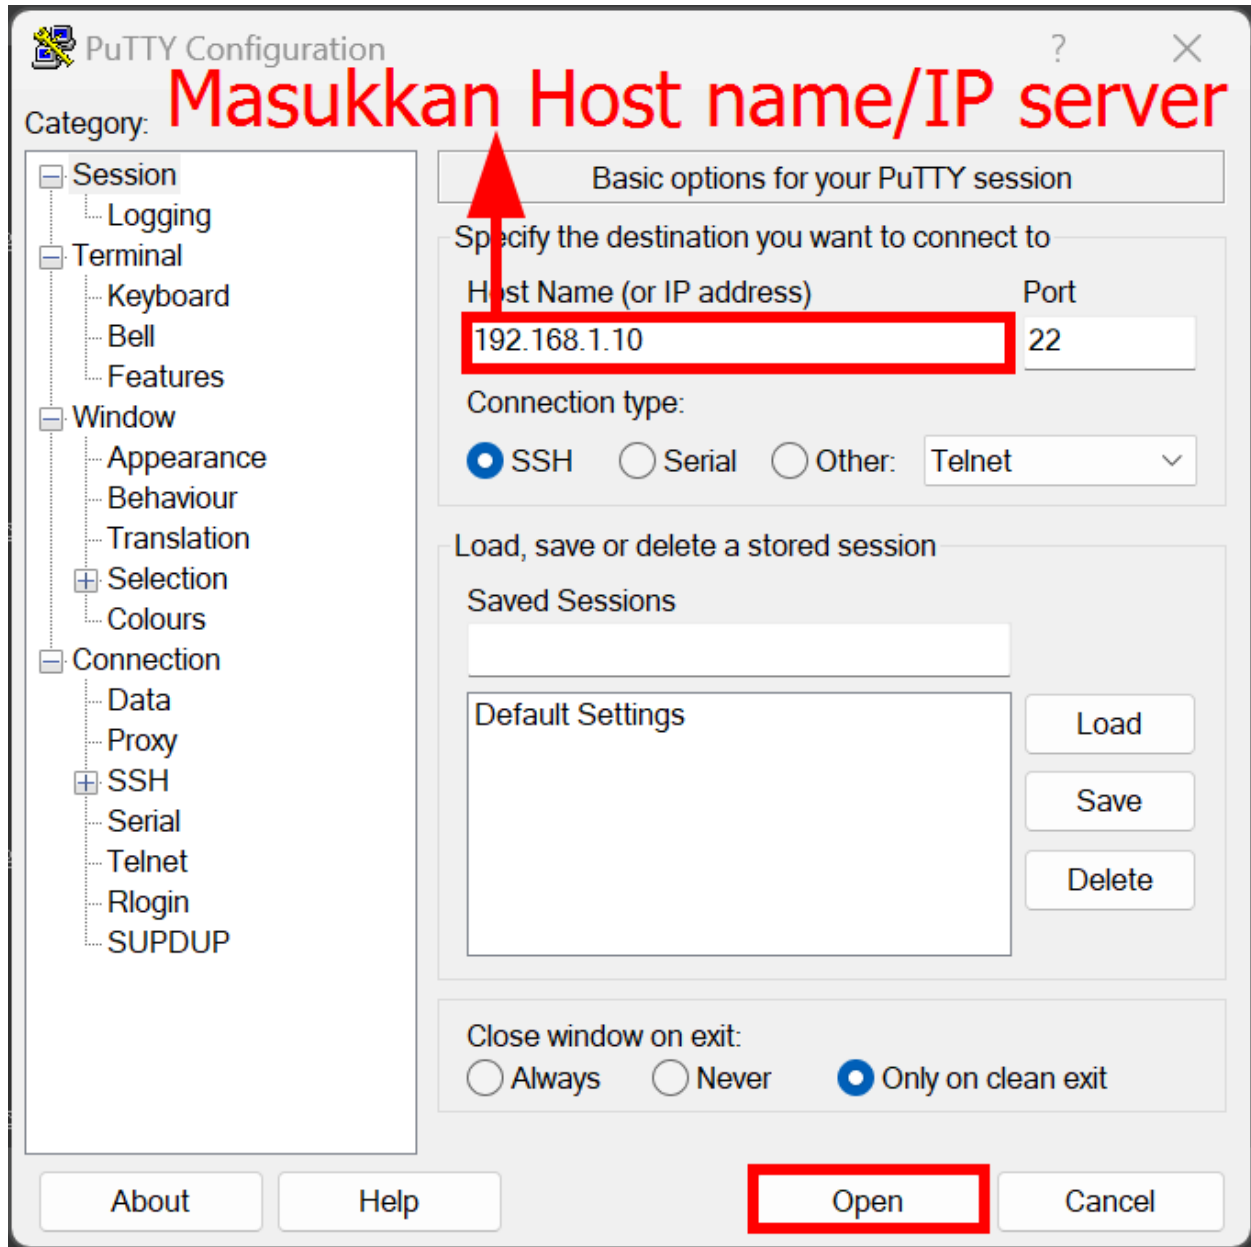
PuTTY Configuration

?

Masukkan Host name/IP server

Category:

Session
Logging
Terminal
Keyboard
Bell
Features
Window
Appearance
Behaviour
Translation
Selection
Colours
Connection
Data
Proxy
SSH
Serial
Telnet
Rlogin
SUPDUP

Basic options for your PuTTY session

Sp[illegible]cify the destination you want to connect to

H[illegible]st Name (or IP address)

Port

192.168.1.10

22

Connection type:

SSH
Serial
Other:
Telnet

Load, save or delete a stored session

Saved Sessions

Default Settings

Load

Save

Delete

Close window on exit:

Always
Never
Only on clean exit

About

Help

Open

Cancel